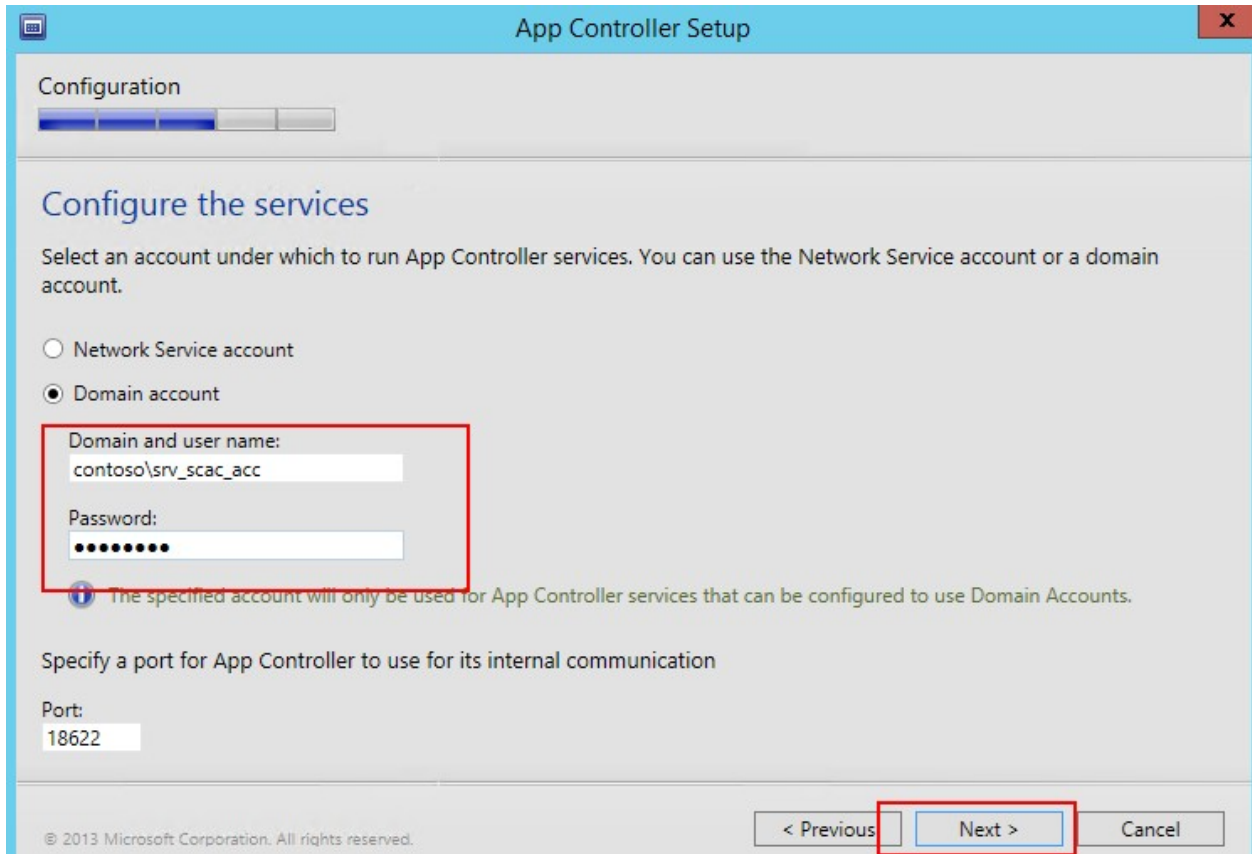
App Controller Setup

Configuration

Configure the services

Select an account under which to run App Controller services. You can use the Network Service account or a domain account.

Network Service account

Domain account

Domain and user name:
contoso\srv_scac_acc

Password:
●●●●●●●●

The specified account will only be used for App Controller services that can be configured to use Domain Accounts.

Specify a port for App Controller to use for its internal communication

Port:
18622

© 2013 Microsoft Corporation. All rights reserved.

< Previous

Next >

Cancel